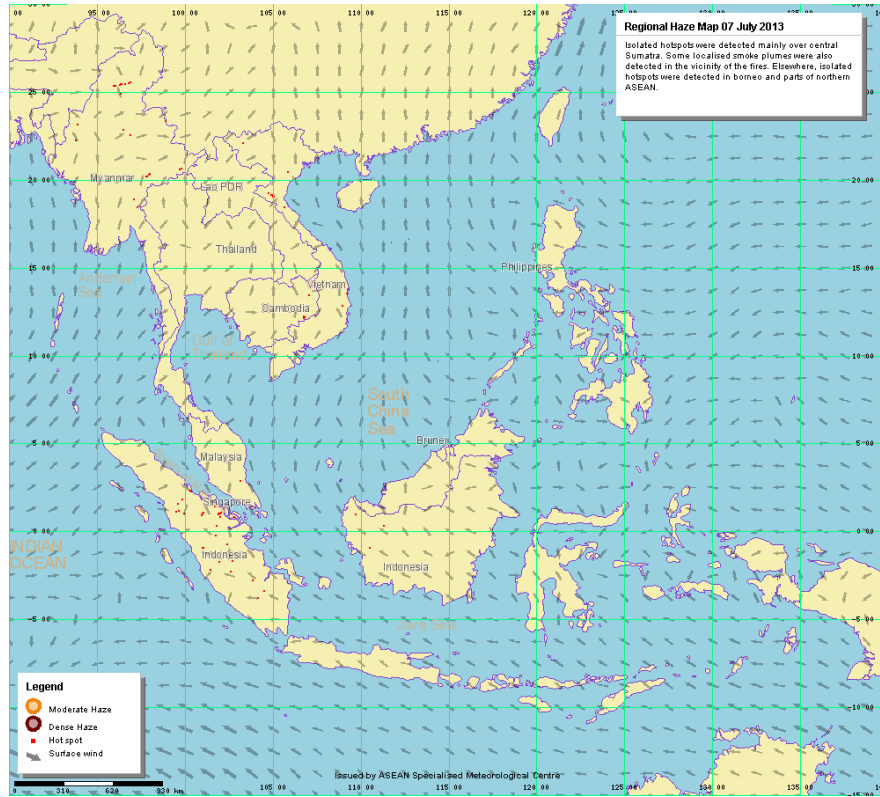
Regional Haze Map 07 July 2013

Isolated hotspots were detected mainly over central Sumatra. Some localised smoke plumes were also detected in the vicinity of the fires. Elsewhere, isolated hotspots were detected in borneo and parts of northern ASEAN.

95 00
100 00
105 00
110 00
115 00
120 00
125 00
130 00
135 00

25 00
20 00
15 00
10 00
5 00
0 00
-5 00
-10 00
-15 00

Myanmar
Lao PDR
Thailand
Vietnam
Cambodia
Philippines
Andaman Sea
Gulf of Thailand
South China Sea
Brunei
Malaysia
Singapore
Indonesia
Indonesia
INDIAN OCEAN
Java Sea

Legend
Moderate Haze
Dense Haze
Hot spot
Surface wind

0 310 620 930 km

Issued by ASEAN Specialised Meteorological Centre